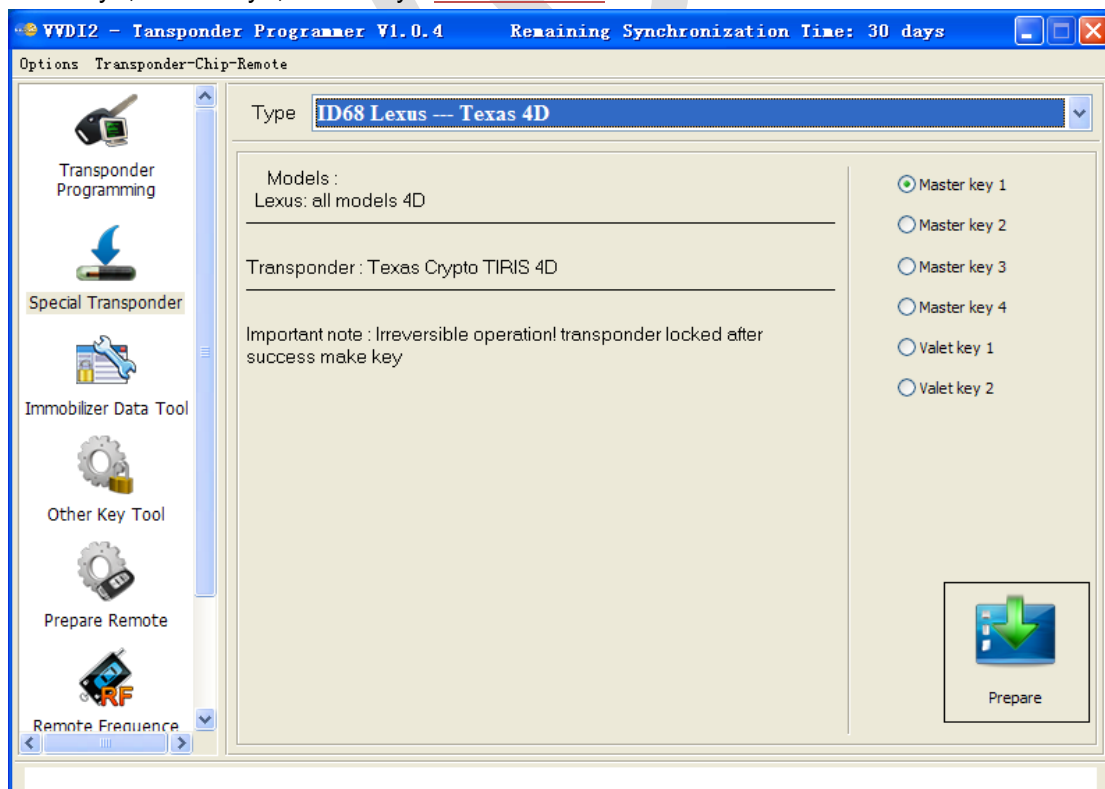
VVDI2 - Tansponder Programmer V1.0.4 Remaining Synchronization Time: 30 days

Options Transponder-Chip-Remote

Transponder Programming

Special Transponder

Immobilizer Data Tool

Other Key Tool

Prepare Remote

RF

Remote Frequence

Type ID68 Lexus --- Texas 4D

Models :
Lexus: all models 4D

Transponder : Texas Crypto TIRIS 4D

Important note : Irreversible operation! transponder locked after success make key

Master key 1
Master key 2
Master key 3
Master key 4
Valet key 1
Valet key 2

Prepare